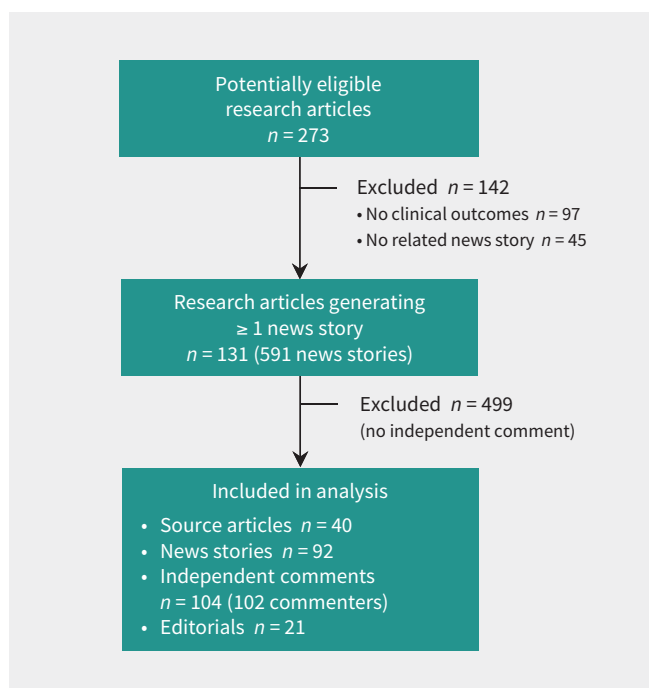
Potentially eligible research articles
$n = 273$

Excluded $n = 142$
• No clinical outcomes $n = 97$
• No related news story $n = 45$

Research articles generating $\geq 1$ news story
$n = 131$ (591 news stories)

Excluded $n = 499$
(no independent comment)

Included in analysis
• Source articles $n = 40$
• News stories $n = 92$
• Independent comments $n = 104$ (102 commenters)
• Editorials $n = 21$